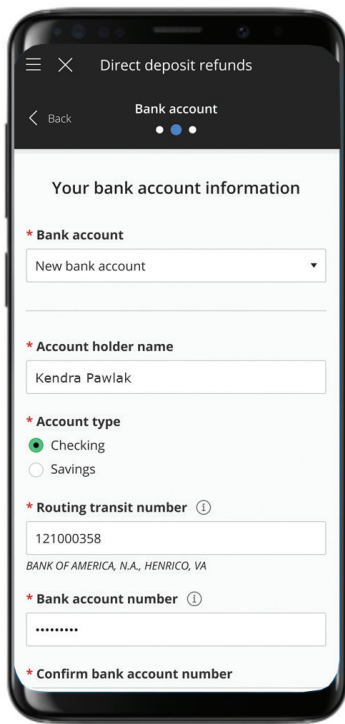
Direct deposit refunds

Back

Bank account

Your bank account information

* Bank account

New bank account

* Account holder name

Kendra Pawlak

* Account type

Checking

Savings

* Routing transit number

121000358

BANK OF AMERICA, N.A., HENRICO, VA

* Bank account number

•••••••••

* Confirm bank account number